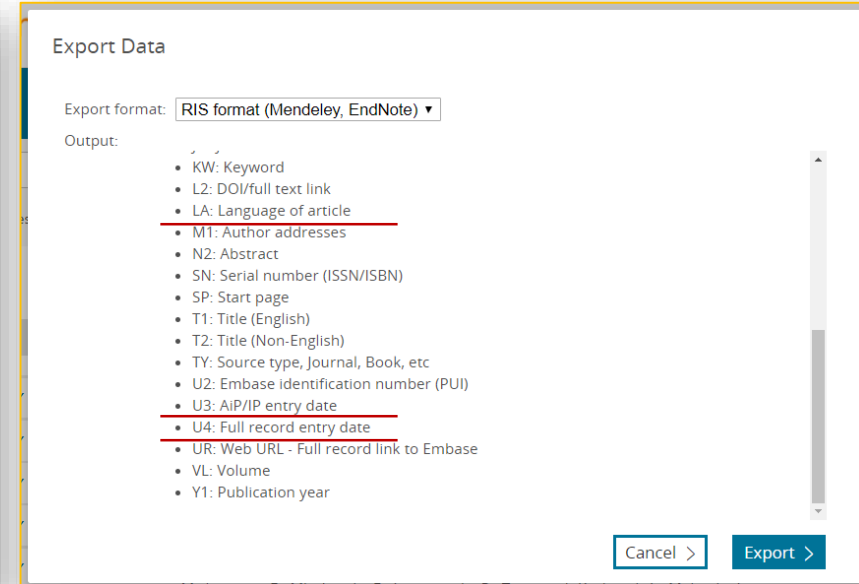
Export Data

Export format: RIS format (Mendeley, EndNote) ▾

Output:

- KW: Keyword
- L2: DOI/full text link
- LA: Language of article
- M1: Author addresses
- N2: Abstract
- SN: Serial number (ISSN/ISBN)
- SP: Start page
- T1: Title (English)
- T2: Title (Non-English)
- TY: Source type, Journal, Book, etc
- U2: Embase identification number (PUI)
- U3: AiP/IP entry date
- U4: Full record entry date
- UR: Web URL - Full record link to Embase
- VL: Volume
- Y1: Publication year

Cancel >

Export >